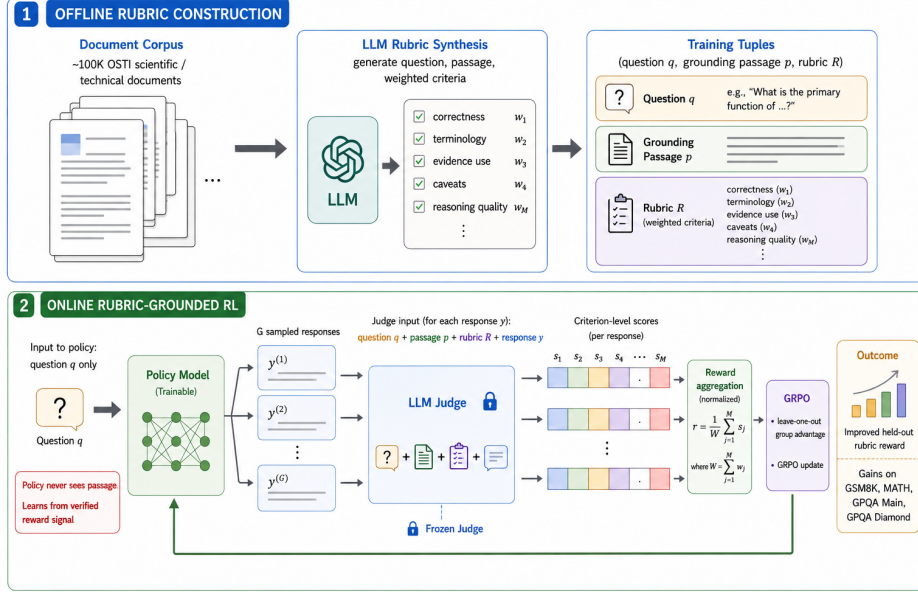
1 OFFLINE RUBRIC CONSTRUCTION

Document Corpus
~100K OSTI scientific / technical documents

...

LLM Rubric Synthesis
generate question, passage, weighted criteria

LLM

correctness $w_1$
terminology $w_2$
evidence use $w_3$
caveats $w_4$
reasoning quality $w_M$
⋮

Training Tuples
(question $q$, grounding passage $p$, rubric $R$)

?
Question $q$
e.g., "What is the primary function of ...?"

Grounding Passage $p$

Rubric $R$
(weighted criteria)
correctness ($w_1$)
terminology ($w_2$)
evidence use ($w_3$)
caveats ($w_4$)
reasoning quality ($w_M$)
⋮

2 ONLINE RUBRIC-GROUNDED RL

Input to policy: question $q$ only

?
Question $q$

Policy never sees passage
Learns from verified reward signal

Policy Model
(Trainable)

G sampled responses
$y^{(1)}$
$y^{(2)}$
⋮
$y^{(G)}$

Judge input (for each response $y$):
question $q$ + passage $p$ + rubric $R$ + response $y$

LLM Judge

? + + +

Frozen Judge

Criterion-level scores
(per response)
$s_1$ $s_2$ $s_3$ $s_4$ ⋯ $s_M$
⋮

Reward aggregation
(normalized)
$r = \frac{1}{W}\sum_{j=1}^{M} s_j$
where $W = \sum_{j=1}^{M} w_j$

GRPO
• leave-one-out group advantage
• GRPO update

Outcome
Improved held-out rubric reward
Gains on GSM8K, MATH, GPQA Main, GPQA Diamond